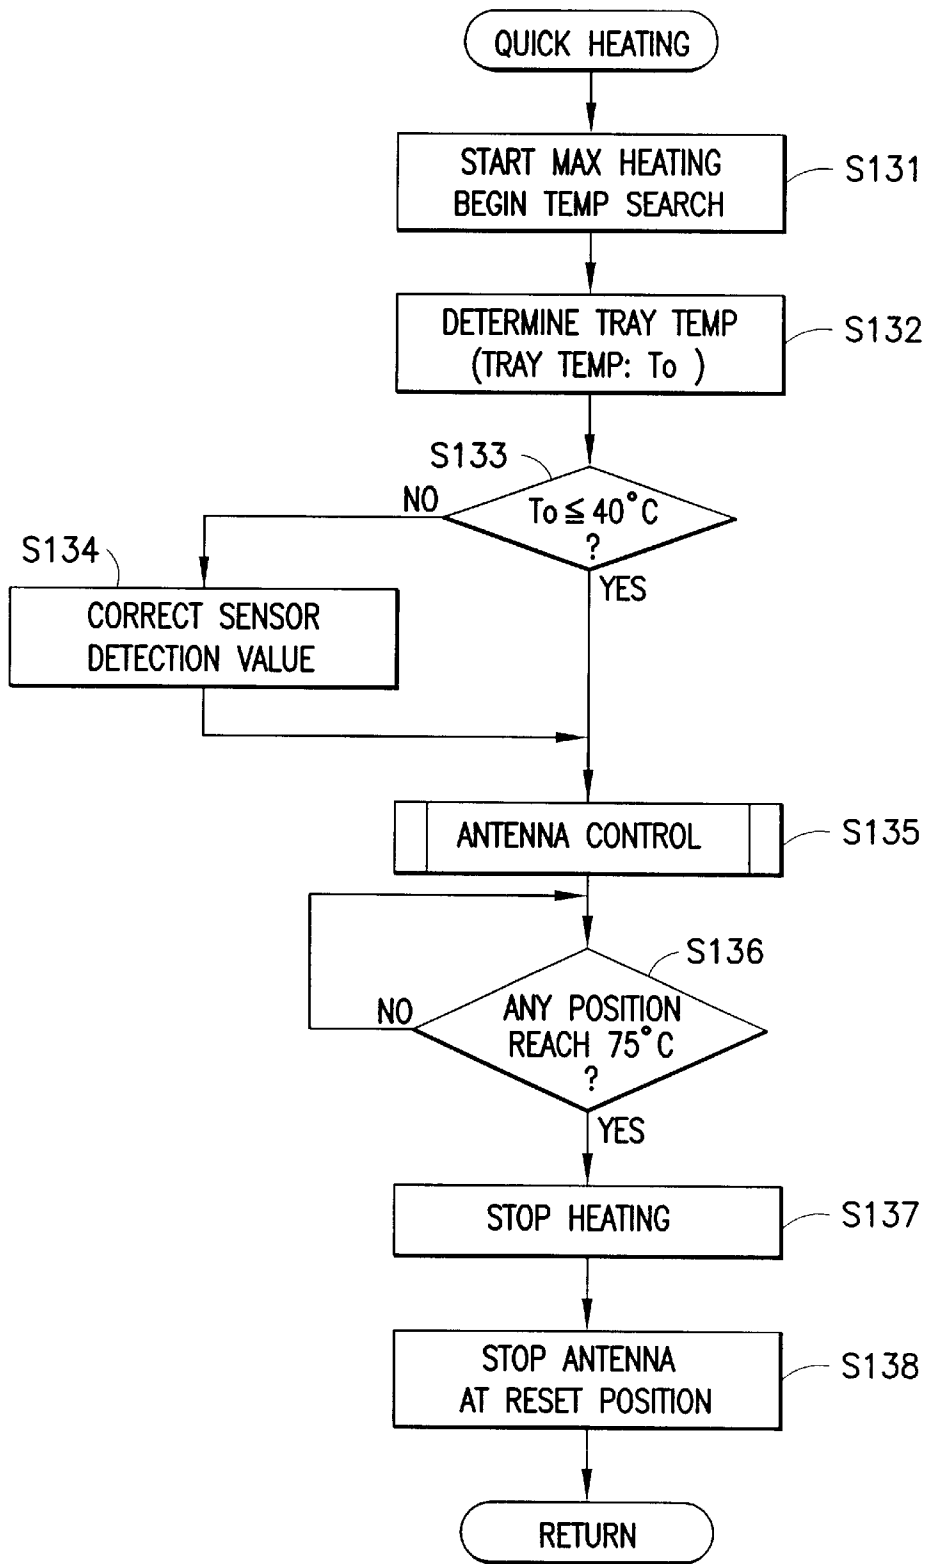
QUICK HEATING

START MAX HEATING BEGIN TEMP SEARCH

S131

DETERMINE TRAY TEMP (TRAY TEMP: To )

S132

S133

NO

To ≦ 40°C ?

YES

S134

CORRECT SENSOR DETECTION VALUE

ANTENNA CONTROL

S135

S136

NO

ANY POSITION REACH 75°C ?

YES

STOP HEATING

S137

STOP ANTENNA AT RESET POSITION

S138

RETURN